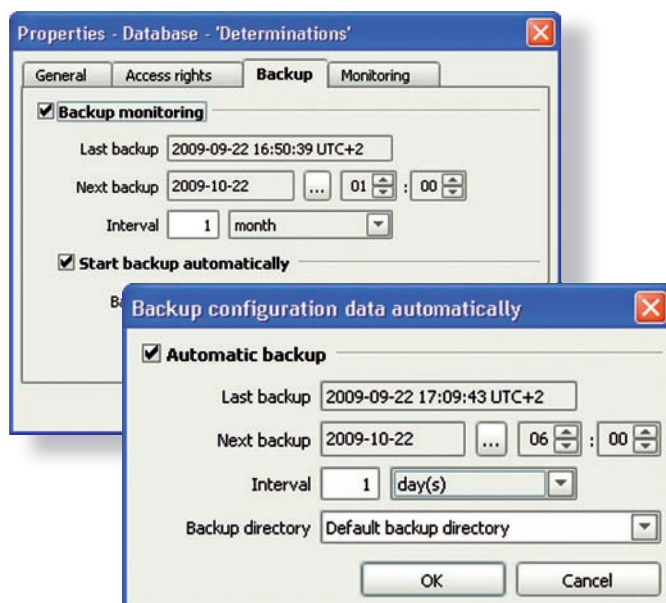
Properties - Database - 'Determinations'

General | Access rights | Backup | Monitoring

Backup monitoring

Last backup 2009-09-22 16:50:39 UTC+2

Next backup 2009-10-22 ... 01 : 00

Interval 1 month

Start backup automatically

Ba

Backup configuration data automatically

Automatic backup

Last backup 2009-09-22 17:09:43 UTC+2

Next backup 2009-10-22 ... 06 : 00

Interval 1 day(s)

Backup directory Default backup directory

OK Cancel